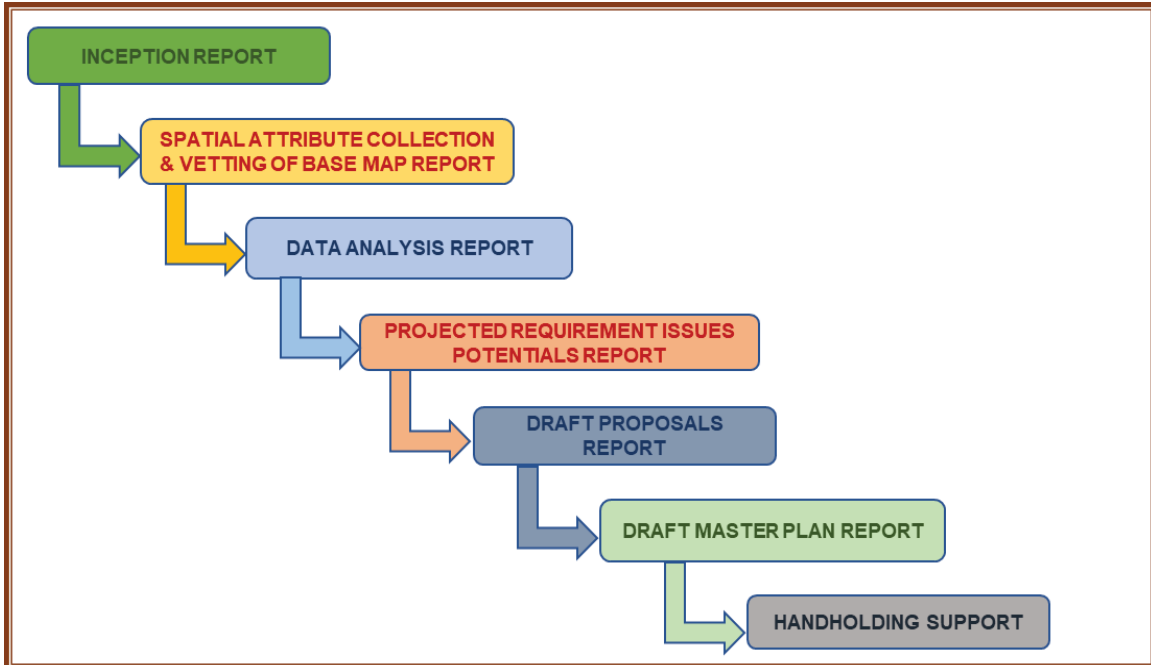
INCEPTION REPORT

SPATIAL ATTRIBUTE COLLECTION & VETTING OF BASE MAP REPORT

DATA ANALYSIS REPORT

PROJECTED REQUIREMENT ISSUES POTENTIALS REPORT

DRAFT PROPOSALS REPORT

DRAFT MASTER PLAN REPORT

HANDHOLDING SUPPORT